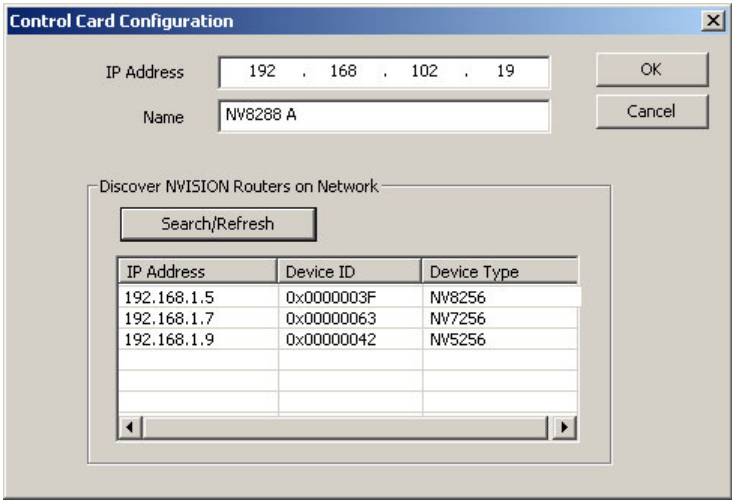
Control Card Configuration

IP Address 192 . 168 . 102 . 19

Name NV8288 A

OK

Cancel

Discover NVISION Routers on Network

Search/Refresh

| IP Address | Device ID | Device Type |
|---|---|---|
| 192.168.1.5 | 0x0000003F | NV8256 |
| 192.168.1.7 | 0x00000063 | NV7256 |
| 192.168.1.9 | 0x00000042 | NV5256 |